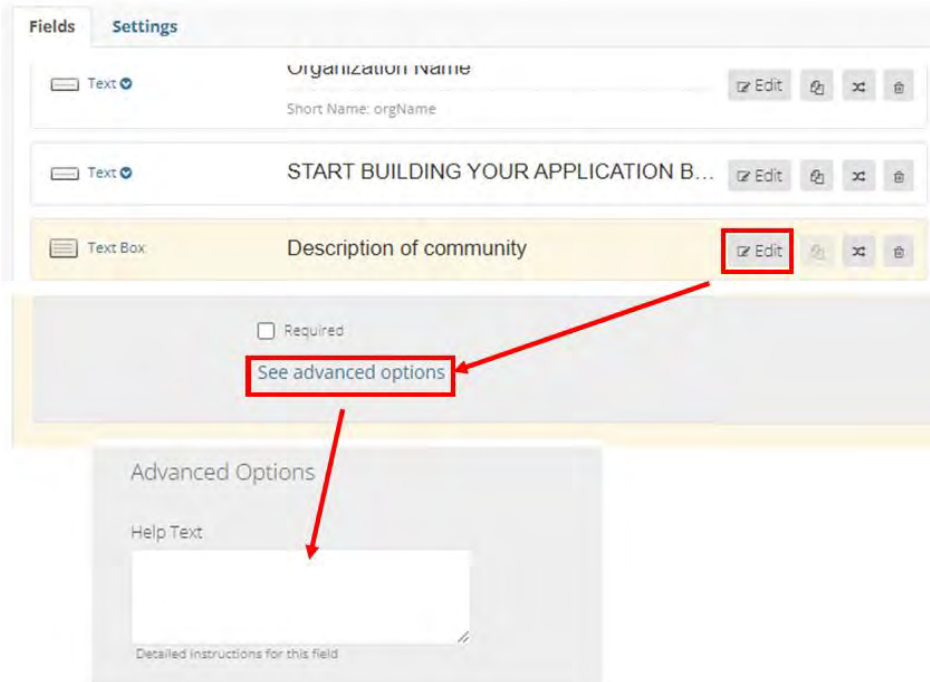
Fields Settings

Text Organization Name
Short Name: orgName
Edit

Text START BUILDING YOUR APPLICATION B...
Edit

Text Box Description of community
Edit

Required
See advanced options

Advanced Options
Help Text
Detailed instructions for this field